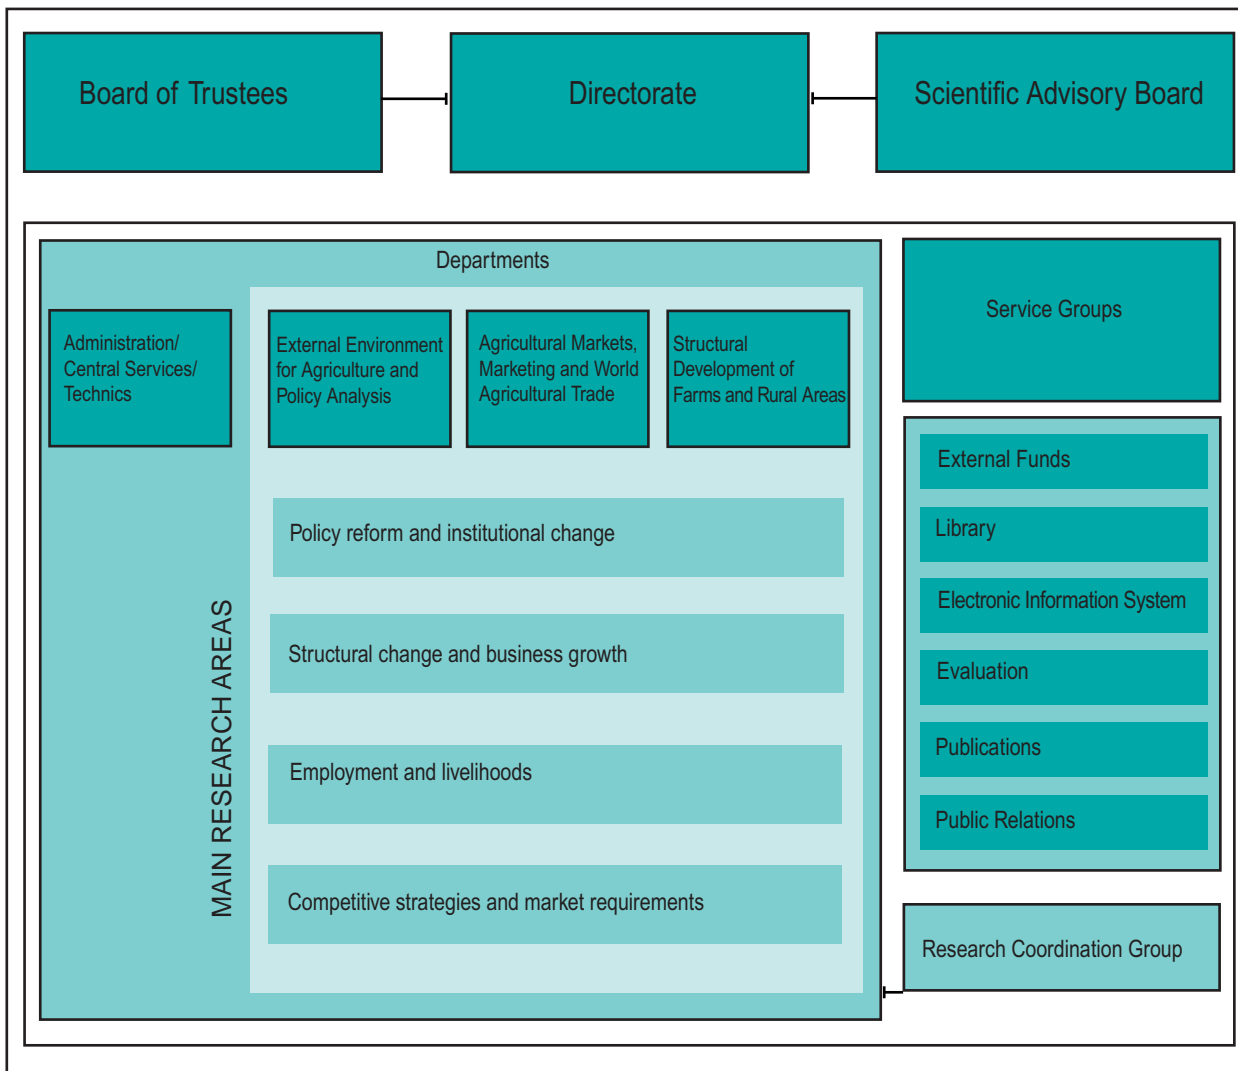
Board of Trustees

Directorate

Scientific Advisory Board

Departments

Administration/ Central Services/ Technics

External Environment for Agriculture and Policy Analysis

Agricultural Markets, Marketing and World Agricultural Trade

Structural Development of Farms and Rural Areas

MAIN RESEARCH AREAS

Policy reform and institutional change

Structural change and business growth

Employment and livelihoods

Competitive strategies and market requirements

Service Groups

External Funds

Library

Electronic Information System

Evaluation

Publications

Public Relations

Research Coordination Group